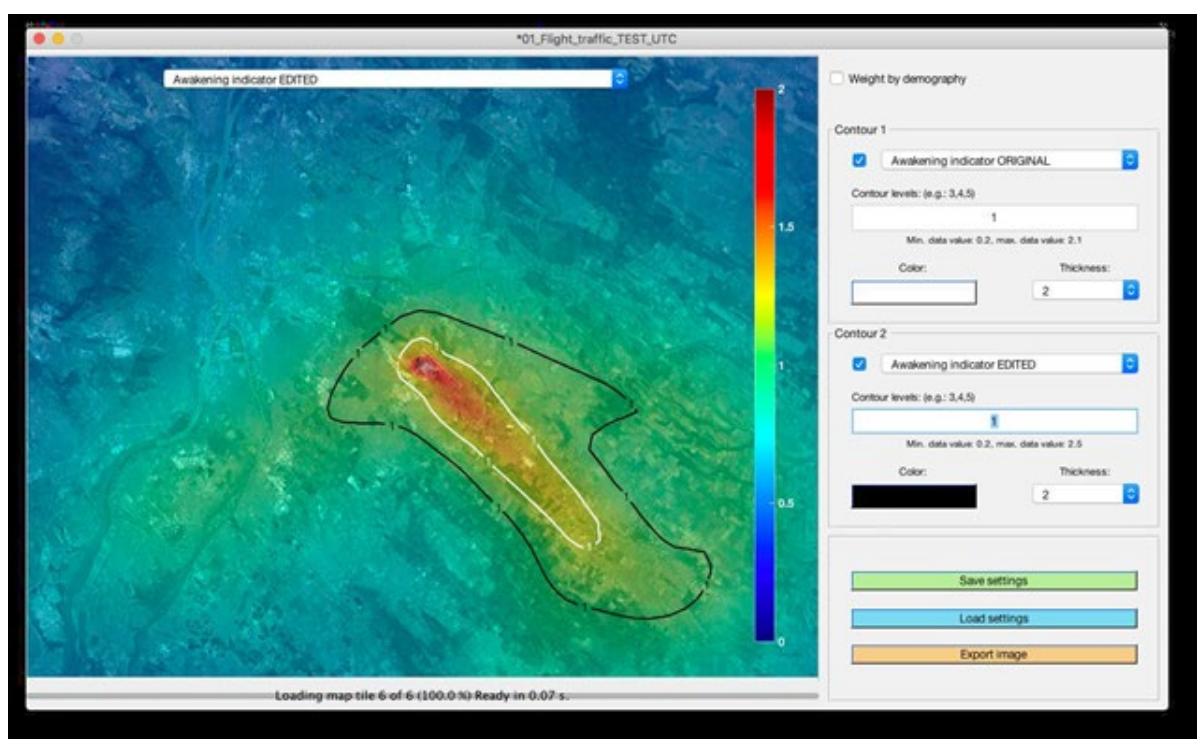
*01_Flight_traffic_TEST_UTC

Awakening indicator EDITED

2
1.5
1
0.5
0

Loading map tile 6 of 6 (100.0 %) Ready in 0.07 s.

Weight by demography

Contour 1

Awakening indicator ORIGINAL

Contour levels: (e.g.: 3,4,5)

1

Min. data value: 0.2, max. data value: 2.1

Color:

Thickness:

2

Contour 2

Awakening indicator EDITED

Contour levels: (e.g.: 3,4,5)

1

Min. data value: 0.2, max. data value: 2.5

Color:

Thickness:

2

Save settings

Load settings

Export image